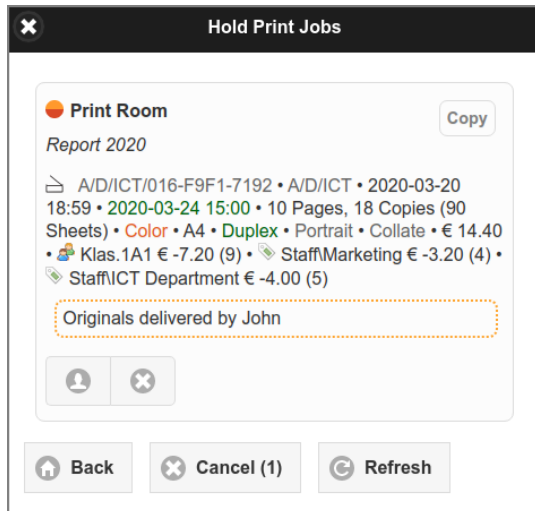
Hold Print Jobs

Print Room

Copy

Report 2020

A/D/ICT/016-F9F1-7192 • A/D/ICT • 2020-03-20 18:59 • 2020-03-24 15:00 • 10 Pages, 18 Copies (90 Sheets) • Color • A4 • Duplex • Portrait • Collate • € 14.40 • Klas.1A1 € -7.20 (9) • Staff\Marketing € -3.20 (4) • Staff\ICT Department € -4.00 (5)

Originals delivered by John

Back

Cancel (1)

Refresh